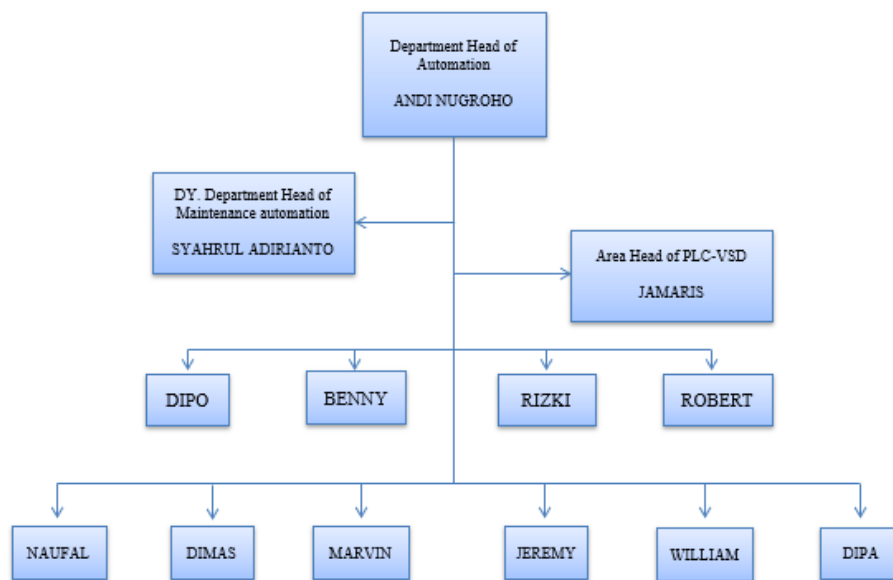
Department Head of Automation

ANDI NUGROHO

DY. Department Head of Maintenance automation

SYAHRUL ADIRIANTO

Area Head of PLC-VSD

JAMARIS

DIPO

BENNY

RIZKI

ROBERT

NAUFAL

DIMAS

MARVIN

JEREMY

WILLIAM

DIPA